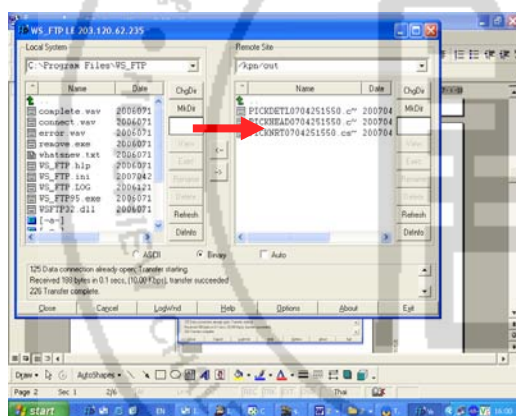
WS_FTP LE 203.120.62.235

Local System
C:\Program Files\WS_FTP

| Name | Date |
|---|---|
| complete.wav | 2006071 |
| connect.wav | 2006071 |
| error.wav | 2006071 |
| remove.exe | 2006071 |
| whatsnew.txt | 2006071 |
| WS_FTP.hlp | 2006071 |
| WS_FTP.ini | 2007042 |
| WS_FTP.LOG | 2006121 |
| WS_FTP95.exe | 2006071 |
| WSFTP32.dll | 2006071 |
| [-a-] | |

ChgDir
MkDir
View
Exec
Rename
Delete
Refresh
Dirlnfo

<-
->

Remote Site
/kpn/out

| Name | Date |
|---|---|
| PICKDETL0704251550.c~ | 200704 |
| PICKHEAD0704251550.c~ | 200704 |
| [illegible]KNRT0704251550.cs~ | 200704 |

ChgDir
MkDir
View
Exec
Rename
Delete
Refresh
Dirlnfo

ASCII Binary Auto

125 Data connection already open; Transfer starting.
Received 180 bytes in 0.1 secs, (10.00 Kbps), transfer succeeded
226 Transfer complete.

Close Cancel LogWnd Help Options About Exit

Draw AutoShapes
Page 2 Sec 1 2/6
start EN Thai 16:00